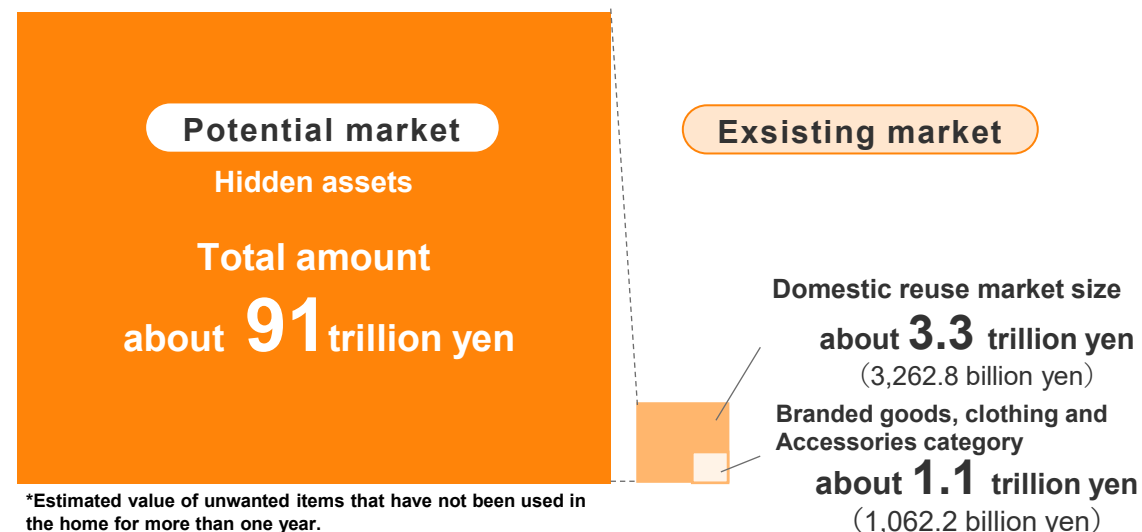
Potential market

Hidden assets

Total amount

about 91 trillion yen

Exsisting market

Domestic reuse market size

about 3.3 trillion yen

(3,262.8 billion yen)

Branded goods, clothing and Accessories category

about 1.1 trillion yen

(1,062.2 billion yen)

*Estimated value of unwanted items that have not been used in the home for more than one year.